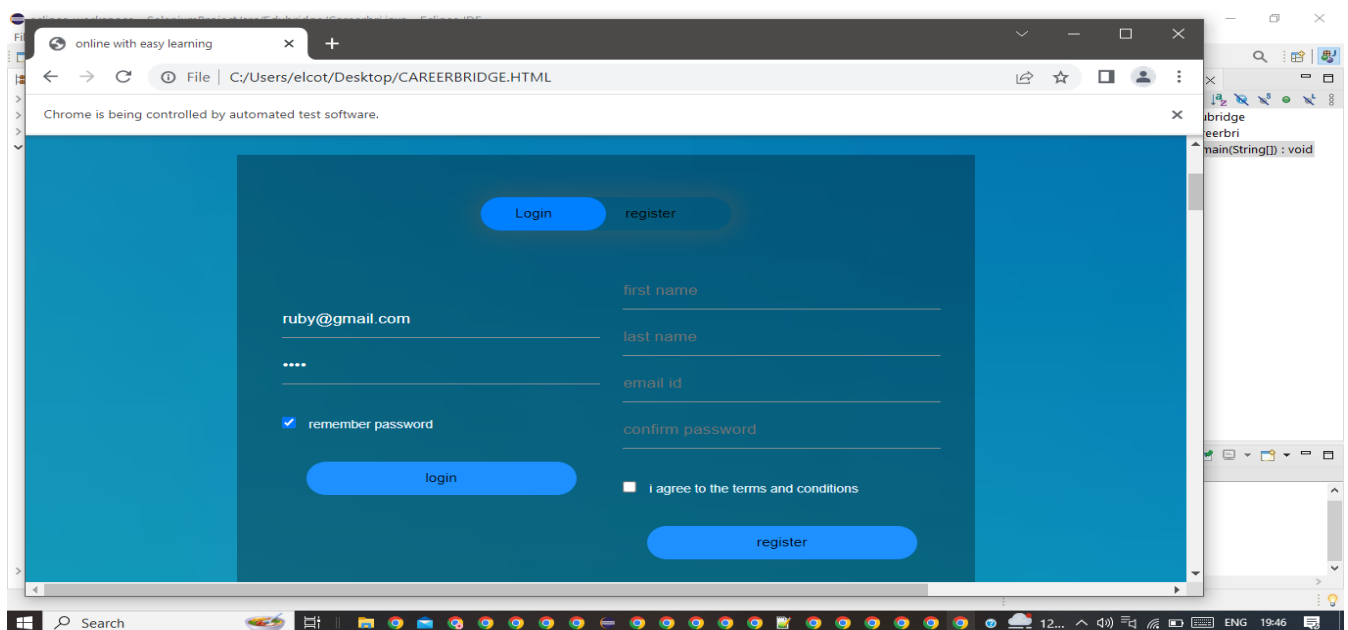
online with easy learning

File | C:/Users/elcot/Desktop/CAREERBRIDGE.HTML

Chrome is being controlled by automated test software.

Login register

ruby@gmail.com

••••

remember password

login

first name

last name

email id

confirm password

i agree to the terms and conditions

register

ubridge
eerbri
main(String[]) : void

Search

12...

ENG 19:46